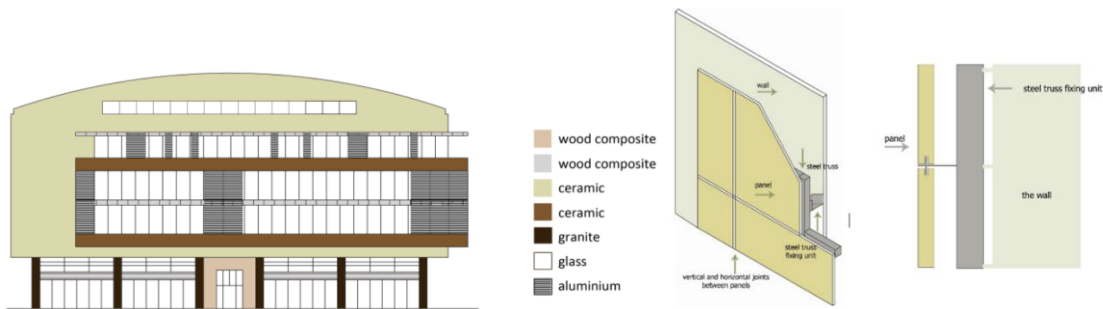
wood composite
wood composite
ceramic
ceramic
granite
glass
aluminium

wall
steel truss
panel
steel truss fixing unit
vertical and horizontal joints between panels

steel truss fixing unit
panel
the wall